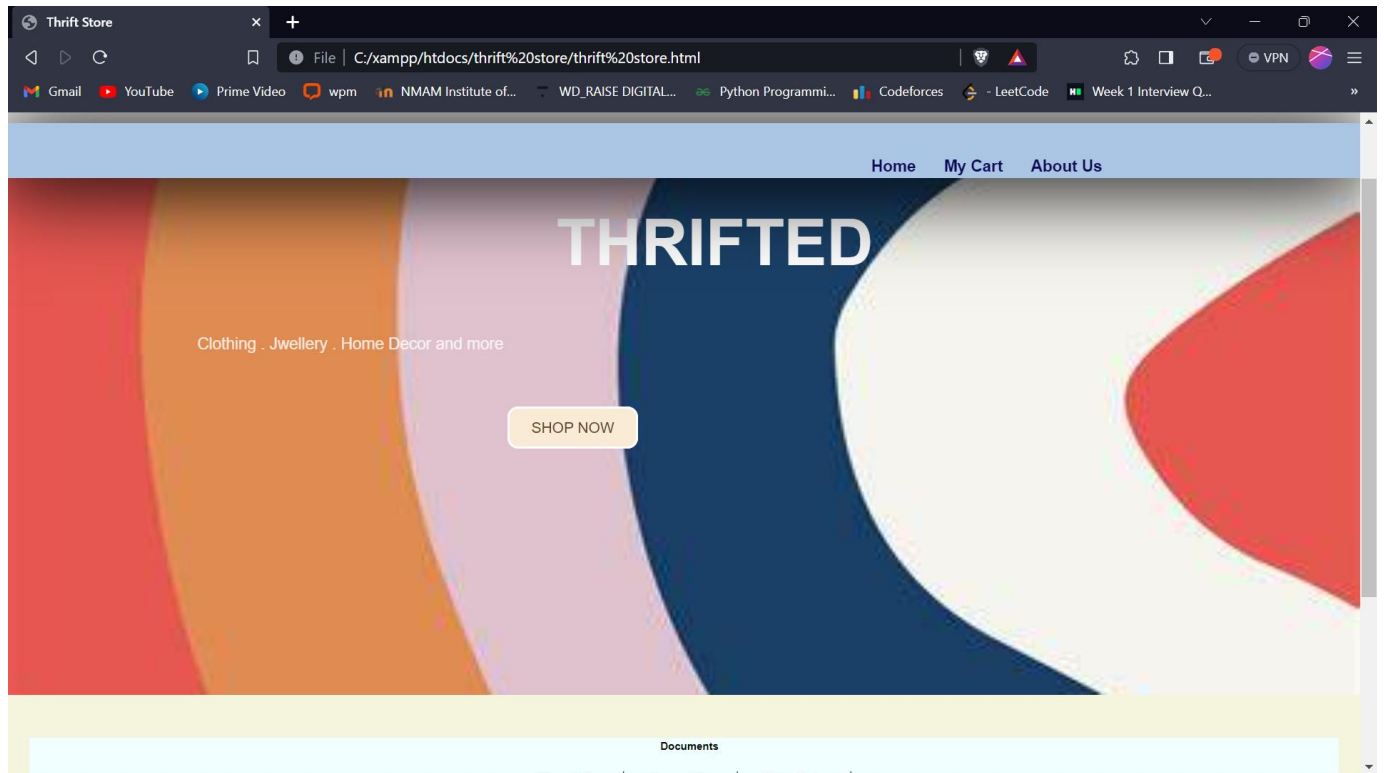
Thrift Store

File | C:/xampp/htdocs/thrift%20store/thrift%20store.html

VPN

Gmail YouTube Prime Video wpm NMAM Institute of... WD_RAISE DIGITAL... Python Programmi... Codeforces - LeetCode Week 1 Interview Q...

»

Home My Cart About Us

THRIFTED

Clothing . Jwellery . Home Decor and more

SHOP NOW

Documents